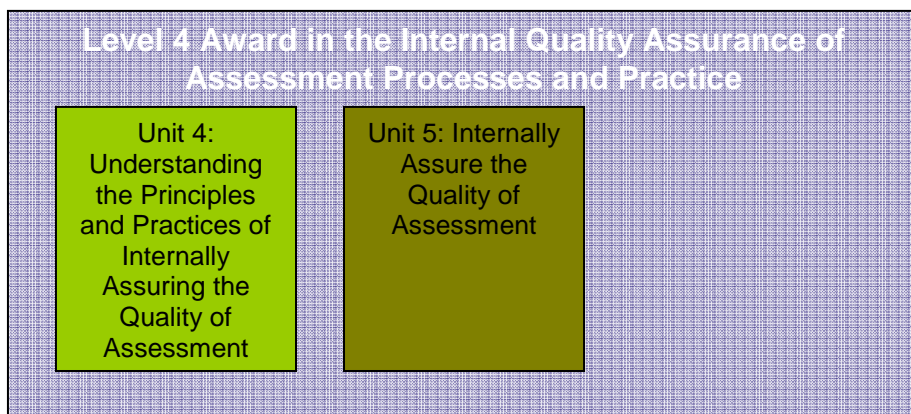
Level 4 Award in the Internal Quality Assurance of Assessment Processes and Practice

Unit 4: Understanding the Principles and Practices of Internally Assuring the Quality of Assessment

Unit 5: Internally Assure the Quality of Assessment